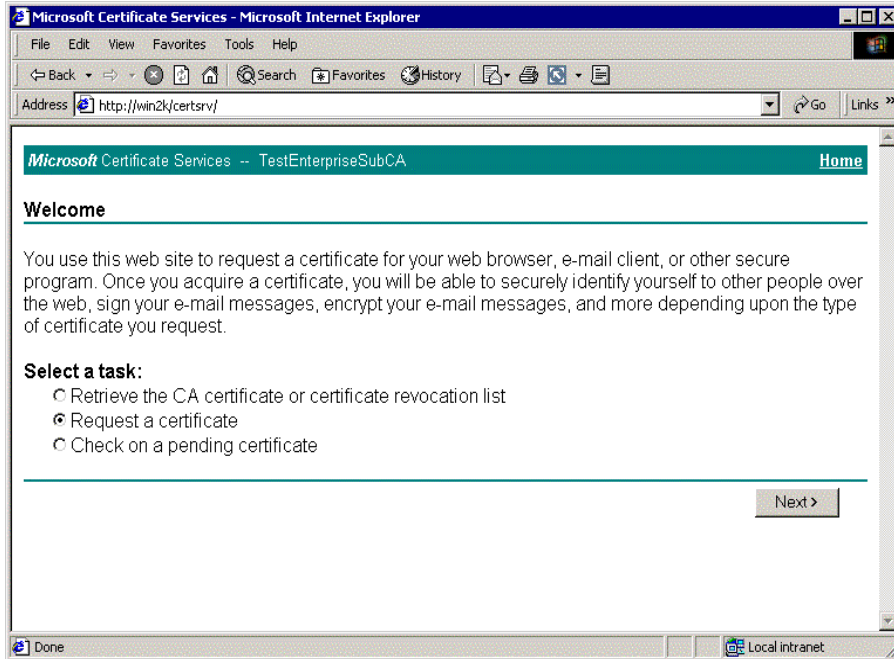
Microsoft Certificate Services - Microsoft Internet Explorer

File Edit View Favorites Tools Help

Back Search Favorites History

Address http://win2k/certsrv/ Go Links »

Microsoft Certificate Services -- TestEnterpriseSubCA Home

Welcome

You use this web site to request a certificate for your web browser, e-mail client, or other secure program. Once you acquire a certificate, you will be able to securely identify yourself to other people over the web, sign your e-mail messages, encrypt your e-mail messages, and more depending upon the type of certificate you request.

Select a task:
Retrieve the CA certificate or certificate revocation list
Request a certificate
Check on a pending certificate

Next >

Done Local intranet